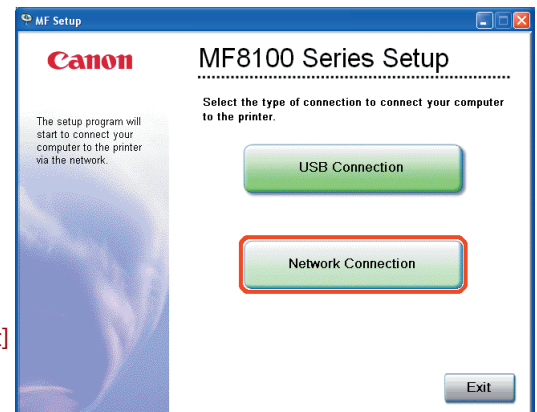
MF Setup

Canon

The setup program will start to connect your computer to the printer via the network.

MF8100 Series Setup

Select the type of connection to connect your computer to the printer.

USB Connection

Network Connection

Exit